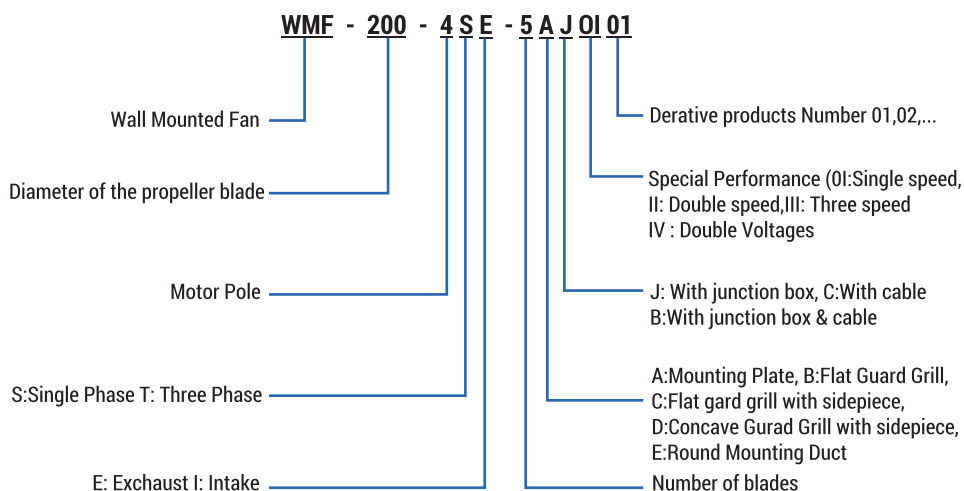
WMF - 200 - 4 S E - 5 A J OI 01

Wall Mounted Fan

Diameter of the propeller blade

Motor Pole

S:Single Phase T: Three Phase

E: Exchaust I: Intake

Derative products Number 01,02,...

Special Performance (0I:Single speed, II: Double speed,III: Three speed IV : Double Voltages

J: With junction box, C:With cable B:With junction box & cable

A:Mounting Plate, B:Flat Guard Grill, C:Flat gard grill with sidepiece, D:Concave Gurad Grill with sidepiece, E:Round Mounting Duct

Number of blades